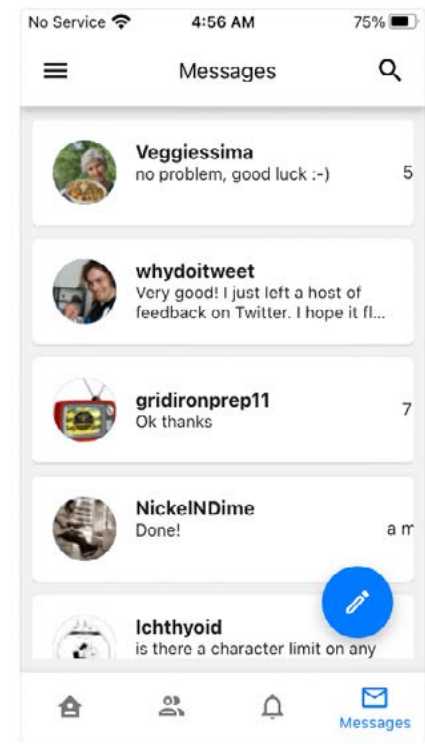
No Service 4:56 AM 75%

Messages

Veggiessima
no problem, good luck :-)
5

whydoitweet
Very good! I just left a host of feedback on Twitter. I hope it fl...

gridironprep11
Ok thanks
7

NickelNDime
Done!
a m

Ichthyoid
is there a character limit on any

Messages